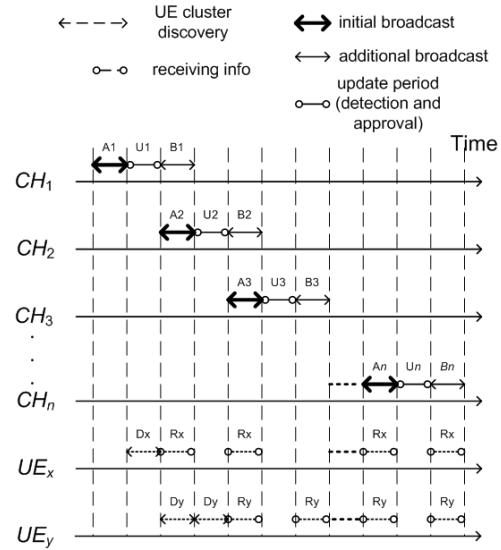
UE cluster discovery

initial broadcast

additional broadcast

receiving info

update period (detection and approval)

Time

A1 U1 B1

$CH_1$

A2 U2 B2

$CH_2$

A3 U3 B3

$CH_3$

.
.
.

A$n$ U$n$ B$n$

$CH_n$

Dx Rx Rx Rx Rx

$UE_x$

Dy Dy Ry Ry Ry Ry

$UE_y$